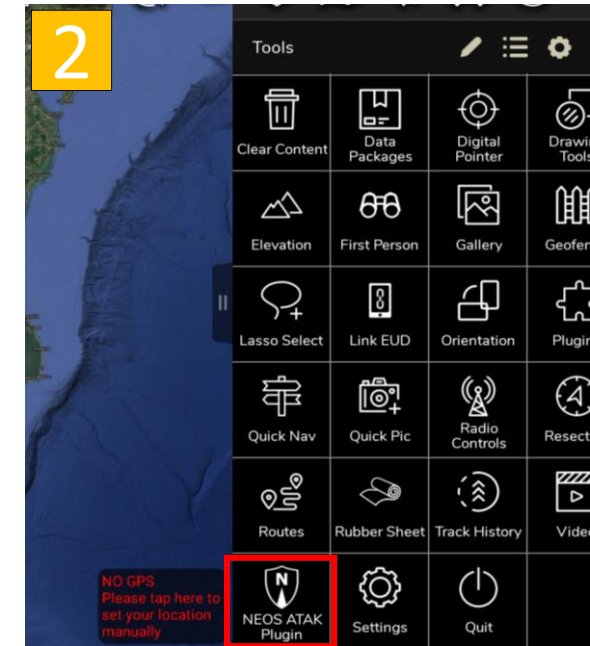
2

Tools

Clear Content
Data Packages
Digital Pointer
Drawin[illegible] Tools

Elevation
First Person
Gallery
Geofe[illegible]

Lasso Select
Link EUD
Orientation
Plugi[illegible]

Quick Nav
Quick Pic
Radio Controls
Resect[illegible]

Routes
Rubber Sheet
Track History
Vide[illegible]

NEOS ATAK Plugin
Settings
Quit

NO GPS
Please tap here to set your location manually